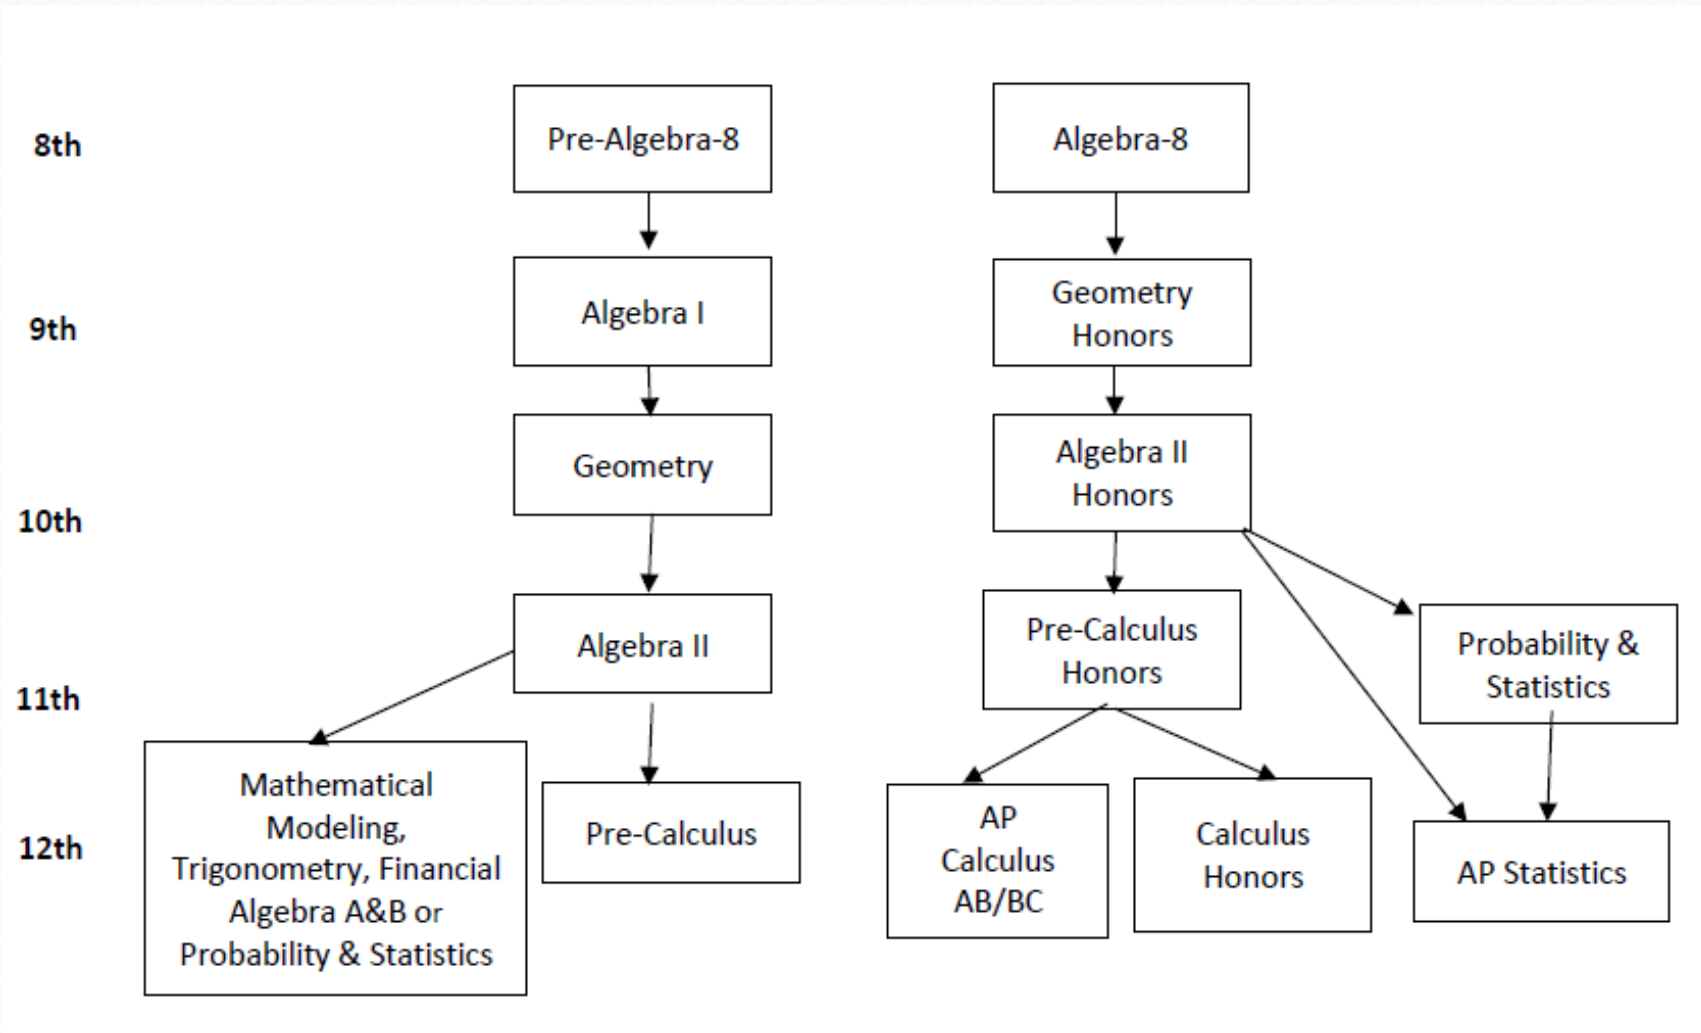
8th

Pre-Algebra-8

Algebra-8

9th

Algebra I

Geometry Honors

Geometry

Algebra II Honors

10th

Algebra II

Pre-Calculus Honors

Probability & Statistics

11th

Mathematical Modeling, Trigonometry, Financial Algebra A&B or Probability & Statistics

Pre-Calculus

AP Calculus AB/BC

Calculus Honors

AP Statistics

12th